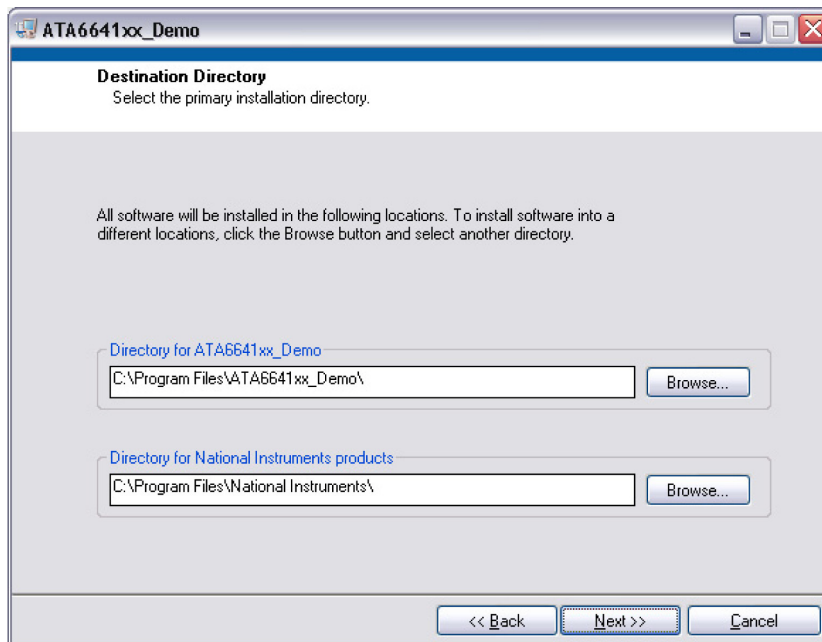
ATA6641xx_Demo

Destination Directory
Select the primary installation directory.

All software will be installed in the following locations. To install software into a different locations, click the Browse button and select another directory.

Directory for ATA6641xx_Demo
C:\Program Files\ATA6641xx_Demo\
Browse...

Directory for National Instruments products
C:\Program Files\National Instruments\
Browse...

<< Back
Next >>
Cancel